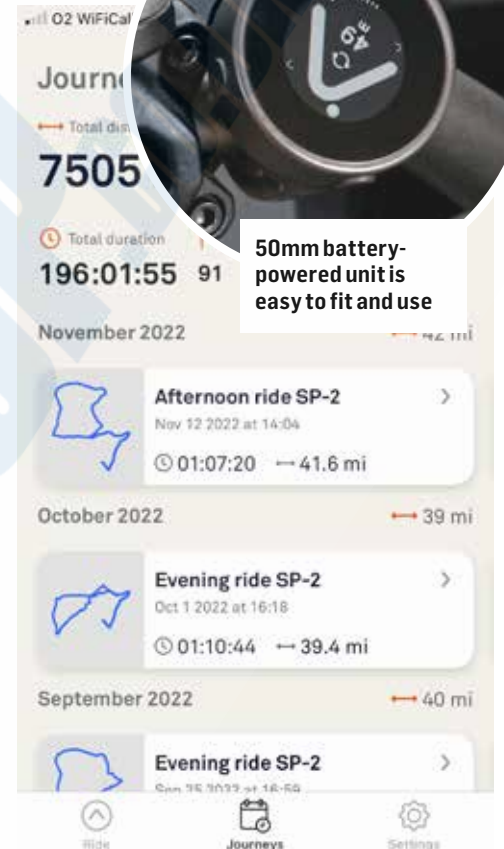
O2 WiFiCal

Journ

Total dis

7505

Total duration

196:01:55 91

50mm battery-powered unit is easy to fit and use

November 2022

42 mi

Afternoon ride SP-2

Nov 12 2022 at 14:04

01:07:20 41.6 mi

October 2022

39 mi

Evening ride SP-2

Oct 1 2022 at 16:18

01:10:44 39.4 mi

September 2022

40 mi

Evening ride SP-2

Sep 25 2022 at 16:59

Ride

Journeys

Settings